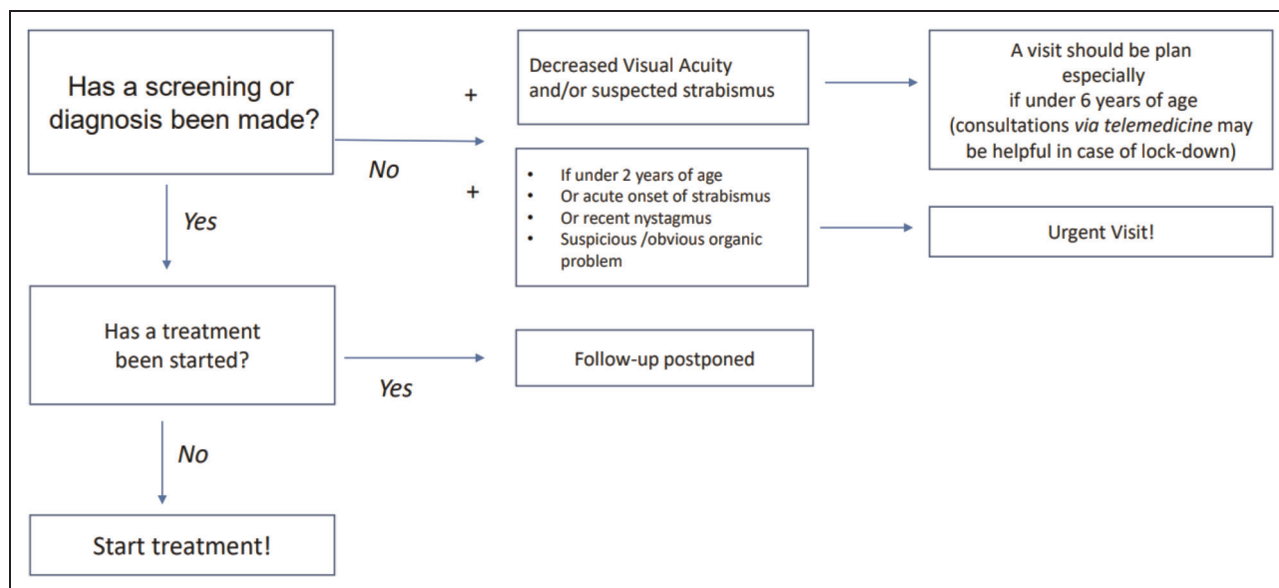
Has a screening or diagnosis been made?

No

+

Decreased Visual Acuity and/or suspected strabismus

A visit should be plan especially if under 6 years of age (consultations via telemedicine may be helpful in case of lock-down)

+

- If under 2 years of age
- Or acute onset of strabismus
- Or recent nystagmus
- Suspicious /obvious organic problem

Urgent Visit!

Yes

Has a treatment been started?

Yes

Follow-up postponed

No

Start treatment!